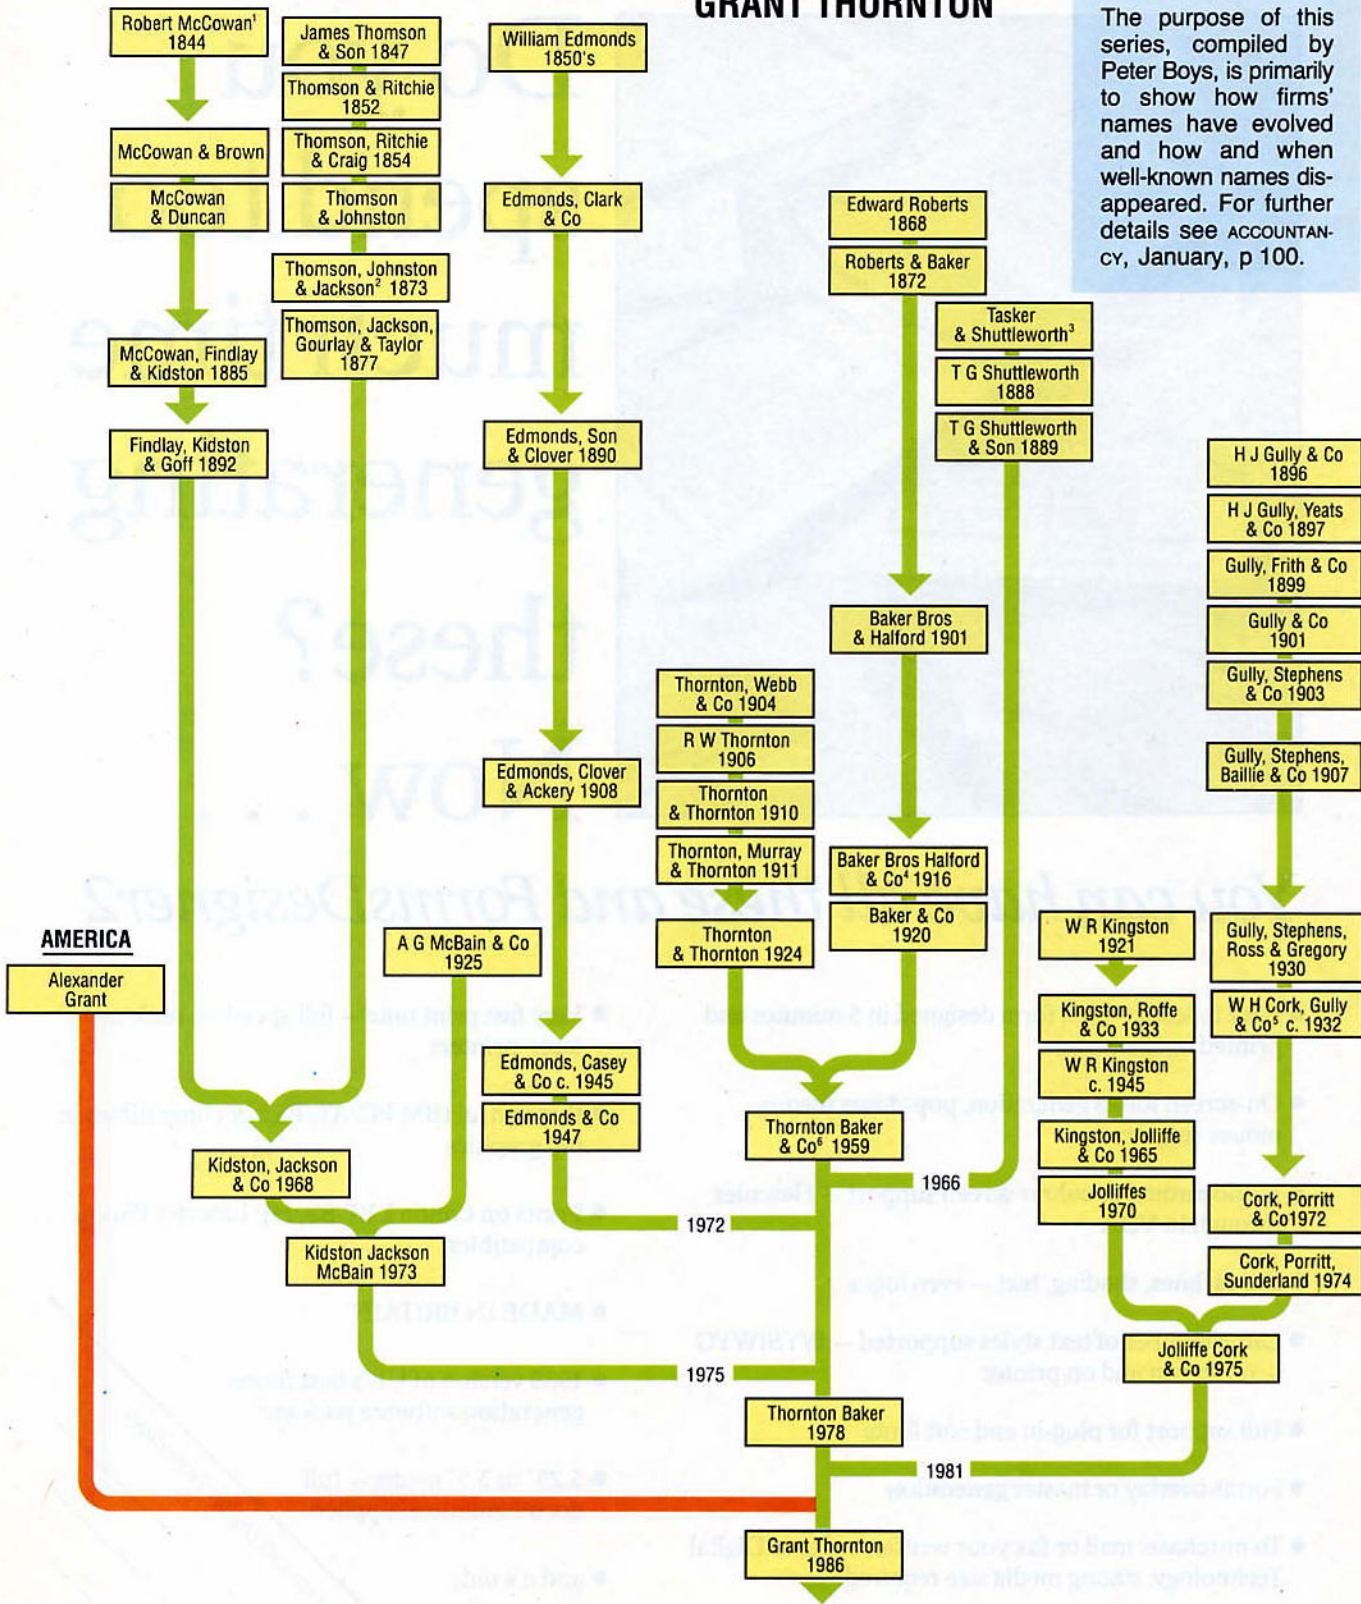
GRANT THORNTON

The purpose of this series, compiled by Peter Boys, is primarily to show how firms' names have evolved and how and when well-known names disappeared. For further details see ACCOUNTANCY, January, p 100.

Robert McCowan$^1$ 1844

McCowan & Brown

McCowan & Duncan

McCowan, Findlay & Kidston 1885

Findlay, Kidston & Goff 1892

James Thomson & Son 1847

Thomson & Ritchie 1852

Thomson, Ritchie & Craig 1854

Thomson & Johnston

Thomson, Johnston & Jackson$^2$ 1873

Thomson, Jackson, Gourlay & Taylor 1877

William Edmonds 1850's

Edmonds, Clark & Co

Edmonds, Son & Clover 1890

Edmonds, Clover & Ackery 1908

Edward Roberts 1868

Roberts & Baker 1872

Tasker & Shuttleworth$^3$

T G Shuttleworth 1888

T G Shuttleworth & Son 1889

H J Gully & Co 1896

H J Gully, Yeats & Co 1897

Gully, Frith & Co 1899

Gully & Co 1901

Gully, Stephens & Co 1903

Gully, Stephens, Baillie & Co 1907

Baker Bros & Halford 1901

Thornton, Webb & Co 1904

R W Thornton 1906

Thornton & Thornton 1910

Thornton, Murray & Thornton 1911

Thornton & Thornton 1924

Baker Bros Halford & Co$^4$ 1916

Baker & Co 1920

W R Kingston 1921

Gully, Stephens, Ross & Gregory 1930

W H Cork, Gully & Co$^5$ c. 1932

Kingston, Roffe & Co 1933

W R Kingston c. 1945

Kingston, Jolliffe & Co 1965

Jolliffes 1970

Cork, Porritt & Co1972

Cork, Porritt, Sunderland 1974

Jolliffe Cork & Co 1975

AMERICA

Alexander Grant

A G McBain & Co 1925

Edmonds, Casey & Co c. 1945

Edmonds & Co 1947

Thornton Baker & Co$^6$ 1959

1966

Kidston, Jackson & Co 1968

1972

Kidston Jackson McBain 1973

1975

Thornton Baker 1978

1981

Grant Thornton 1986